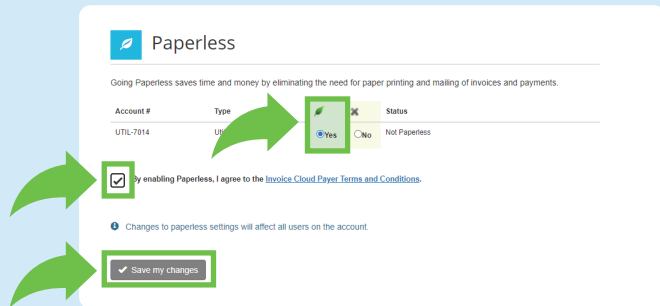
Paperless

Going Paperless saves time and money by eliminating the need for paper printing and mailing of invoices and payments.

| Account # | Type | | | Status |
|---|---|---|---|---|
| UTIL-7014 | Ut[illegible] | Yes | No | Not Paperless |

By enabling Paperless, I agree to the Invoice Cloud Payer Terms and Conditions.

Changes to paperless settings will affect all users on the account.

Save my changes